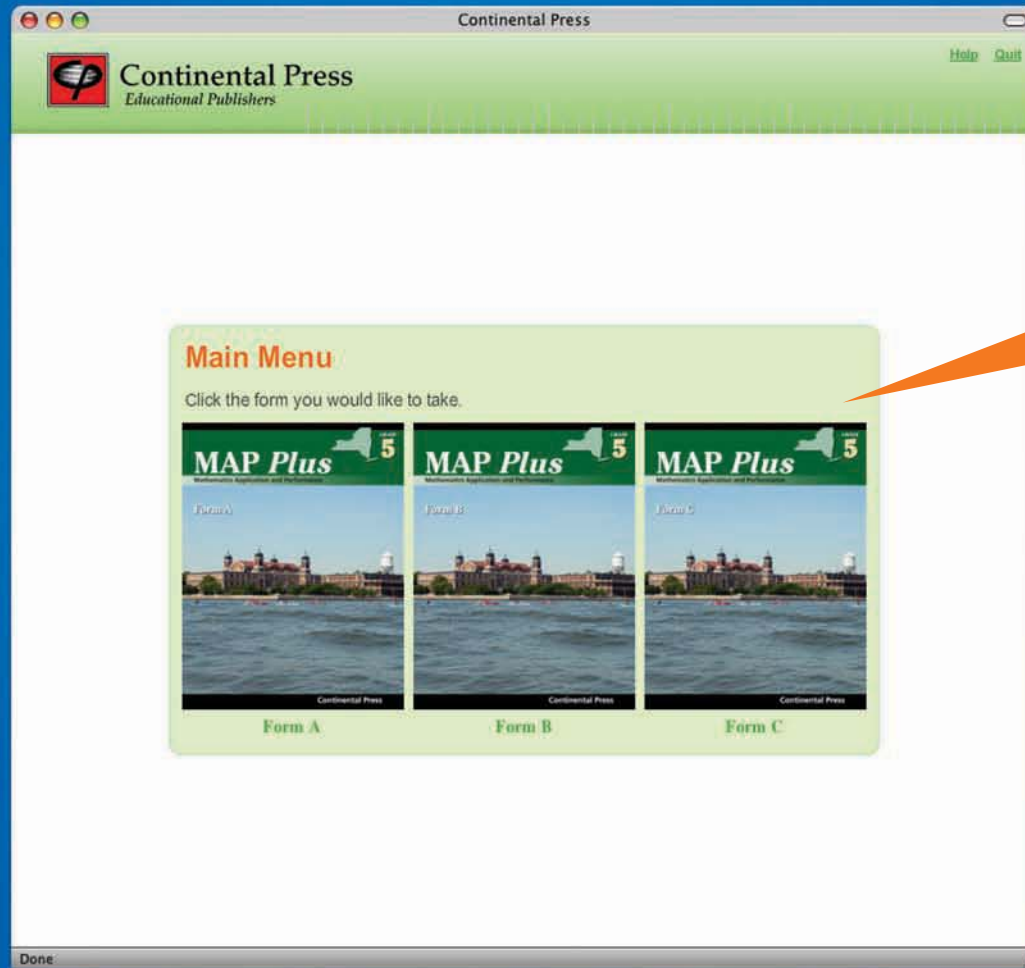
Continental Press

Continental Press
Educational Publishers

Help Quit

Main Menu

Click the form you would like to take.

MAP Plus 5
Form A
Continental Press

MAP Plus 5
Form B
Continental Press

MAP Plus 5
Form C
Continental Press

Form A

Form B

Form C

Done